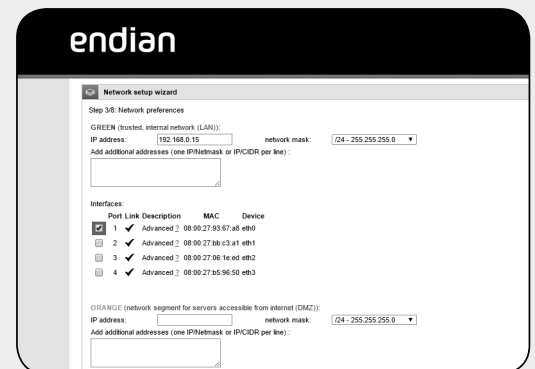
endian

Network setup wizard

Step 3/8: Network preferences

GREEN (trusted, internal network (LAN)):

IP address: 192.168.0.15 network mask: /24 - 255.255.255.0 ▼

Add additional addresses (one IP/Netmask or IP/CIDR per line) :

Interfaces:

| | Port | Link | Description | MAC | Device |
|---|---|---|---|---|---|
| ☑ | 1 | ✔ | Advanced ? | 08:00:27:93:67:a8 | eth0 |
| ☐ | 2 | ✔ | Advanced ? | 08:00:27:bb:c3:a1 | eth1 |
| ☐ | 3 | ✔ | Advanced ? | 08:00:27:06:1e:ed | eth2 |
| ☐ | 4 | ✔ | Advanced ? | 08:00:27:b5:96:50 | eth3 |

ORANGE (network segment for servers accessible from internet (DMZ)):

IP address: network mask: /24 - 255.255.255.0 ▼

Add additional addresses (one IP/Netmask or IP/CIDR per line) :